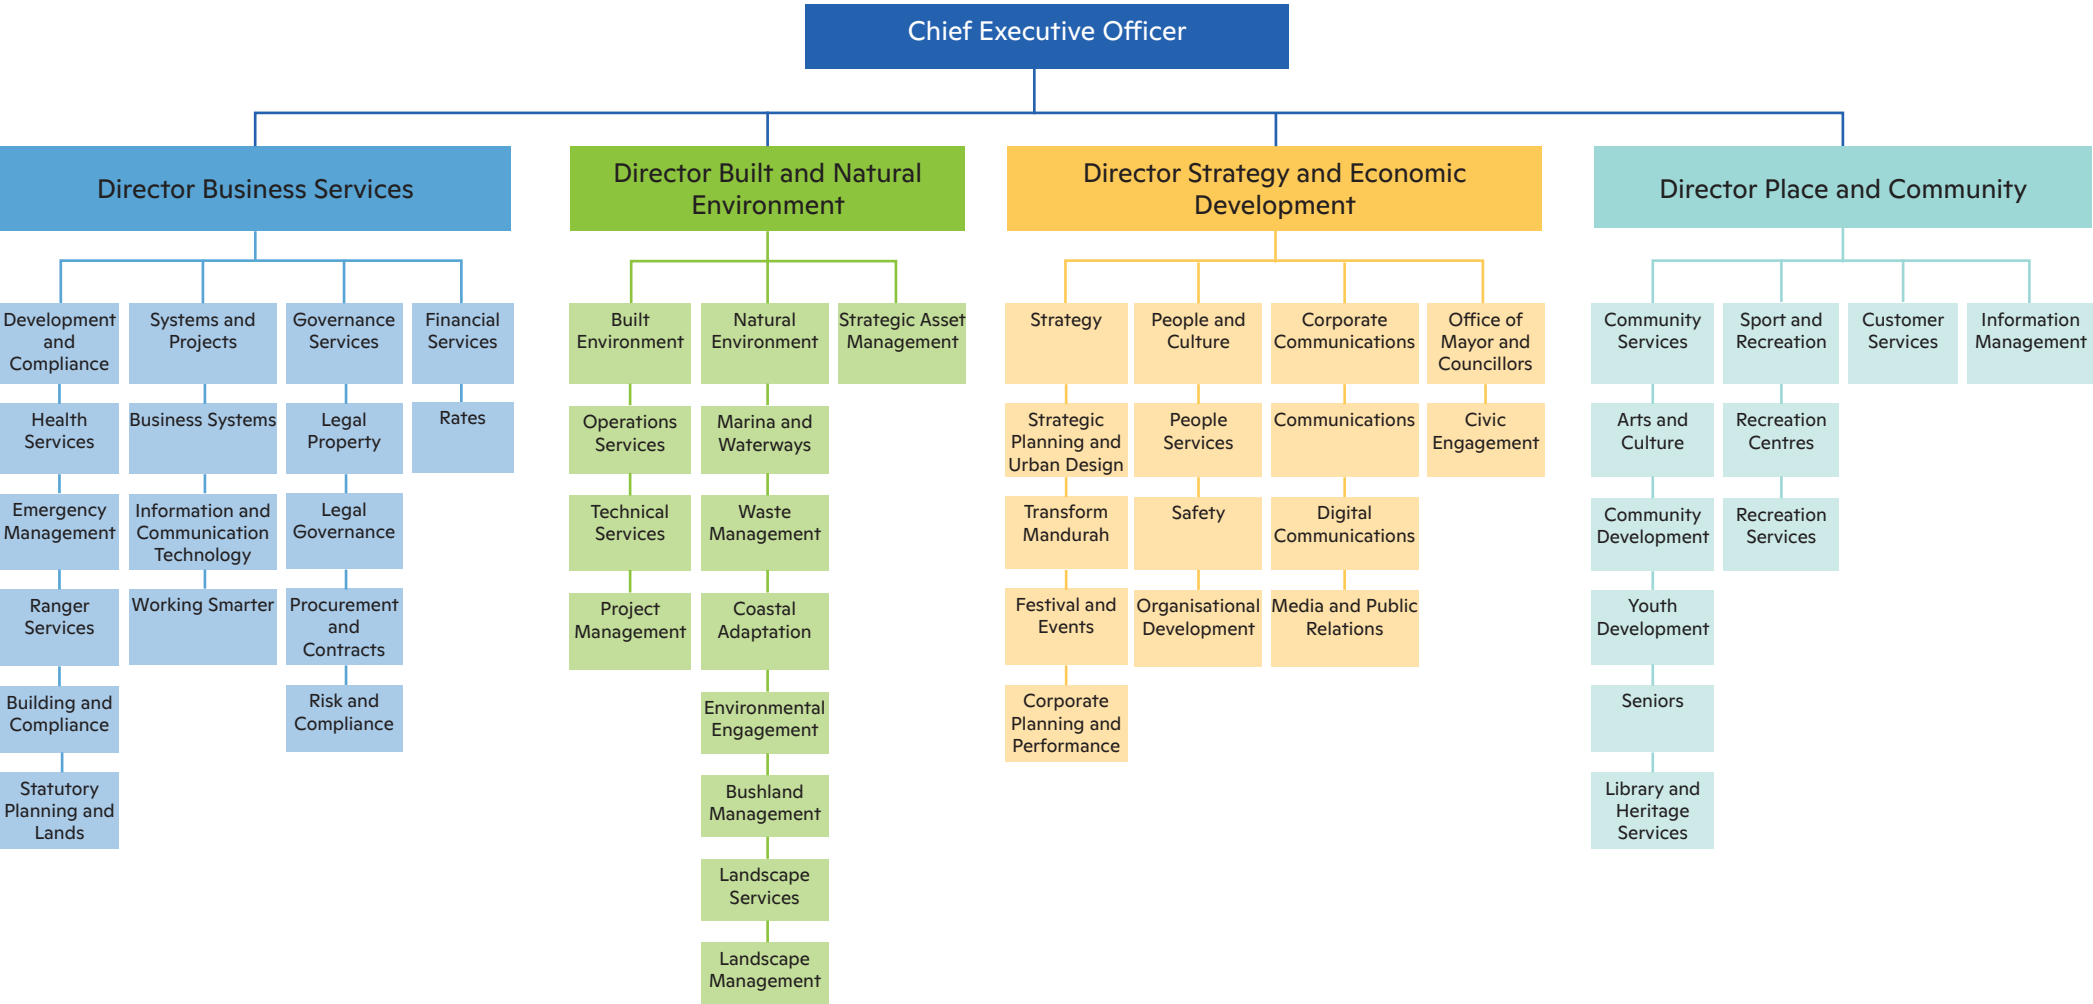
Chief Executive Officer

Director Business Services

Development and Compliance
Health Services
Emergency Management
Ranger Services
Building and Compliance
Statutory Planning and Lands

Systems and Projects
Business Systems
Information and Communication Technology
Working Smarter

Governance Services
Legal Property
Legal Governance
Procurement and Contracts
Risk and Compliance

Financial Services
Rates

Director Built and Natural Environment

Built Environment
Operations Services
Technical Services
Project Management

Natural Environment
Marina and Waterways
Waste Management
Coastal Adaptation
Environmental Engagement
Bushland Management
Landscape Services
Landscape Management

Strategic Asset Management

Director Strategy and Economic Development

Strategy
Strategic Planning and Urban Design
Transform Mandurah
Festival and Events
Corporate Planning and Performance

People and Culture
People Services
Safety
Organisational Development

Corporate Communications
Communications
Digital Communications
Media and Public Relations

Office of Mayor and Councillors
Civic Engagement

Director Place and Community

Community Services
Arts and Culture
Community Development
Youth Development
Seniors
Library and Heritage Services

Sport and Recreation
Recreation Centres
Recreation Services

Customer Services

Information Management